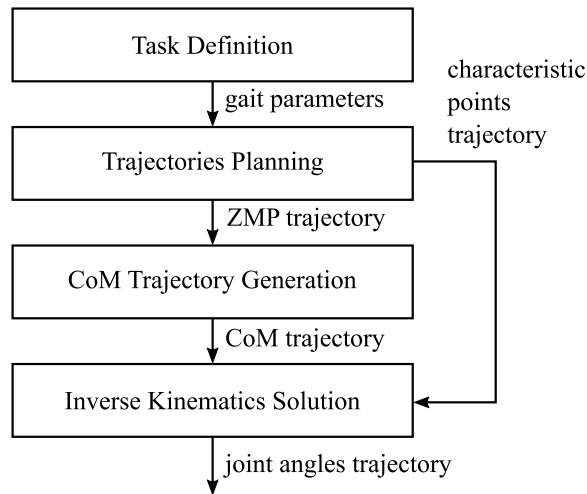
Task Definition

gait parameters

characteristic points trajectory

Trajectories Planning

ZMP trajectory

CoM Trajectory Generation

CoM trajectory

Inverse Kinematics Solution

joint angles trajectory